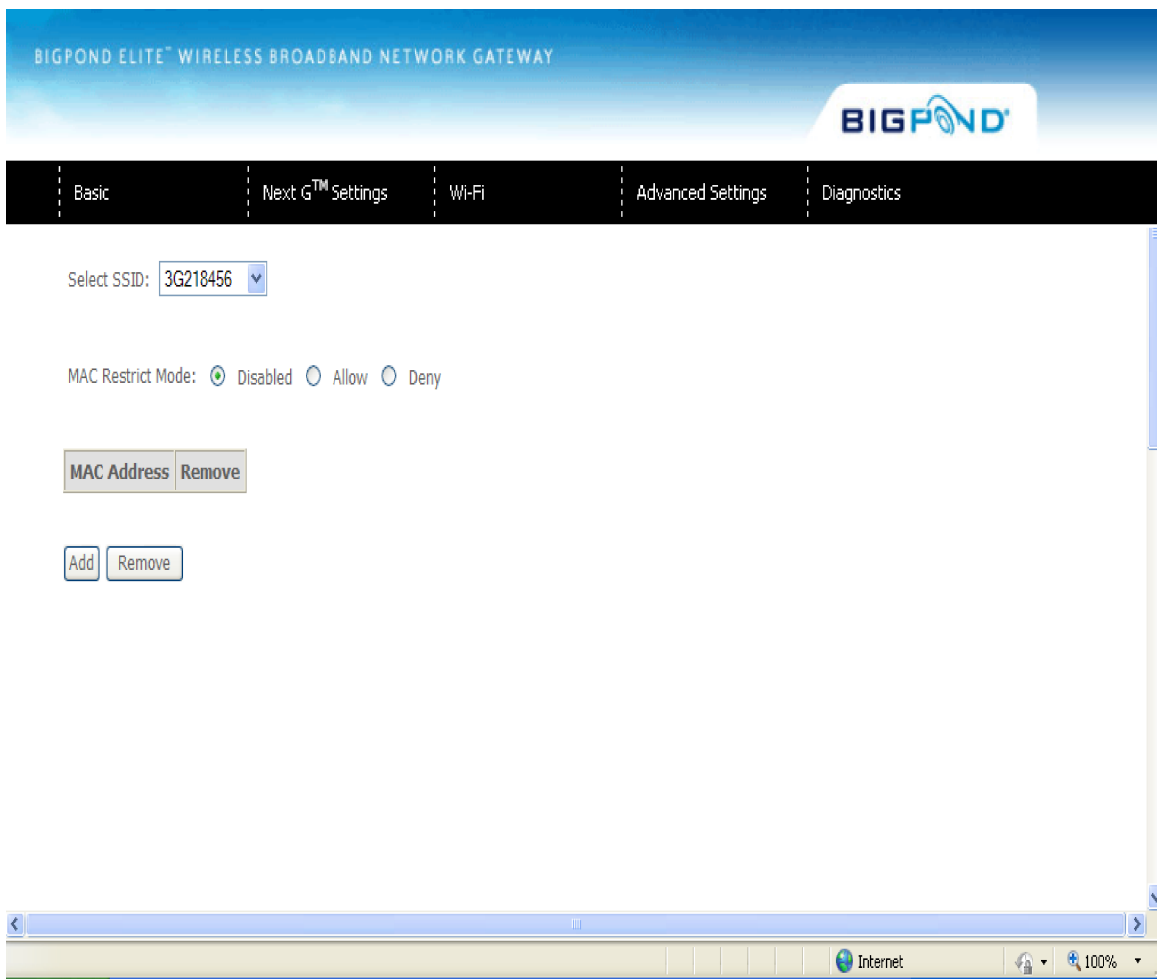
BIGPOND ELITE™ WIRELESS BROADBAND NETWORK GATEWAY

BIGPOND®

Basic | Next G$^{TM}$ Settings | Wi-Fi | Advanced Settings | Diagnostics

Select SSID: 3G218456

MAC Restrict Mode: Disabled Allow Deny

| MAC Address | Remove |
|---|---|

Add Remove

Internet 100%